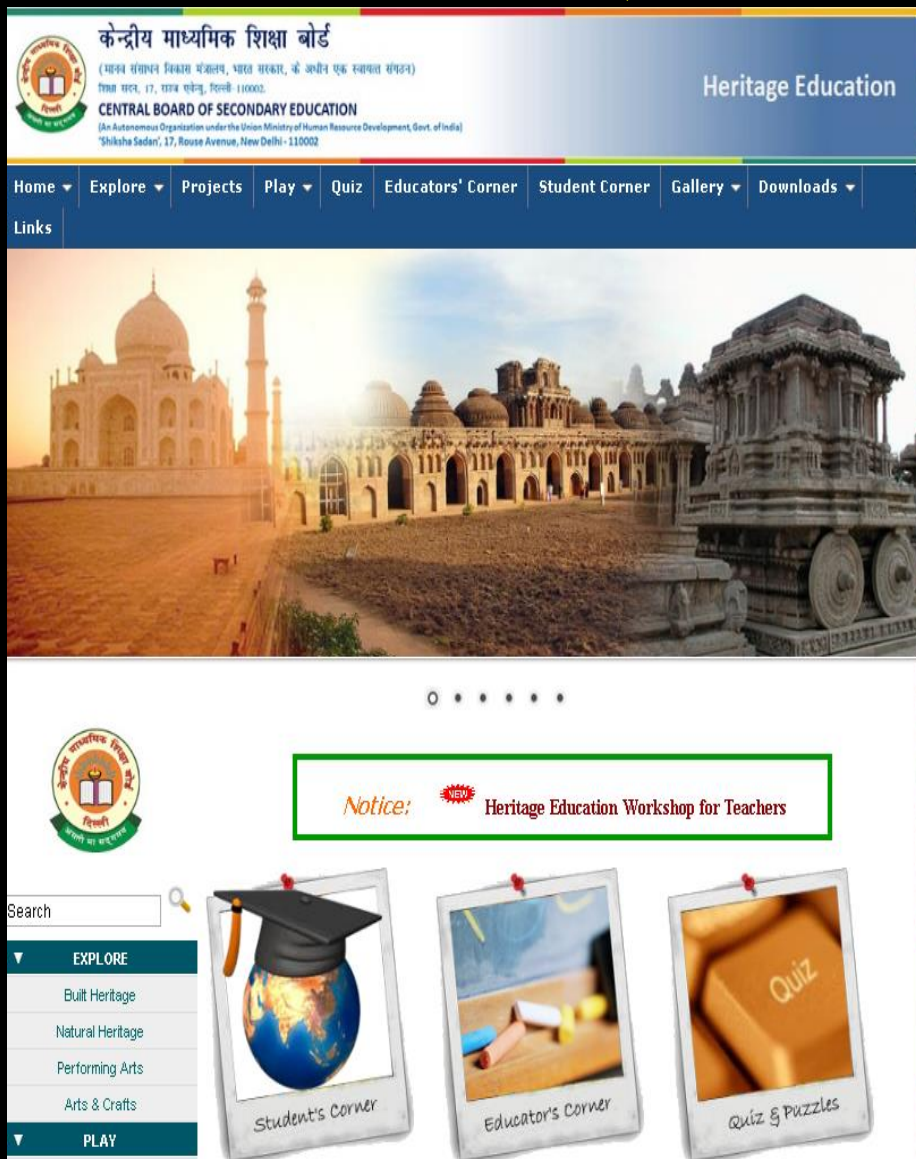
केन्द्रीय माध्यमिक शिक्षा बोर्ड
(मानव संसाधन विकास मंत्रालय, भारत सरकार, के अधीन एक स्वायत्त संगठन)
शिक्षा सदन, 17, राउज एवेन्यू, दिल्ली-110002
CENTRAL BOARD OF SECONDARY EDUCATION
(An Autonomous Organization under the Union Ministry of Human Resource Development, Govt. of India)
'Shiksha Sadan', 17, Rouse Avenue, New Delhi - 110002

Heritage Education

Home Explore Projects Play Quiz Educators' Corner Student Corner Gallery Downloads Links

Notice: NEW Heritage Education Workshop for Teachers

Search

EXPLORE
Built Heritage
Natural Heritage
Performing Arts
Arts & Crafts
PLAY

Student's Corner
Educator's Corner
Quiz
Quiz & Puzzles